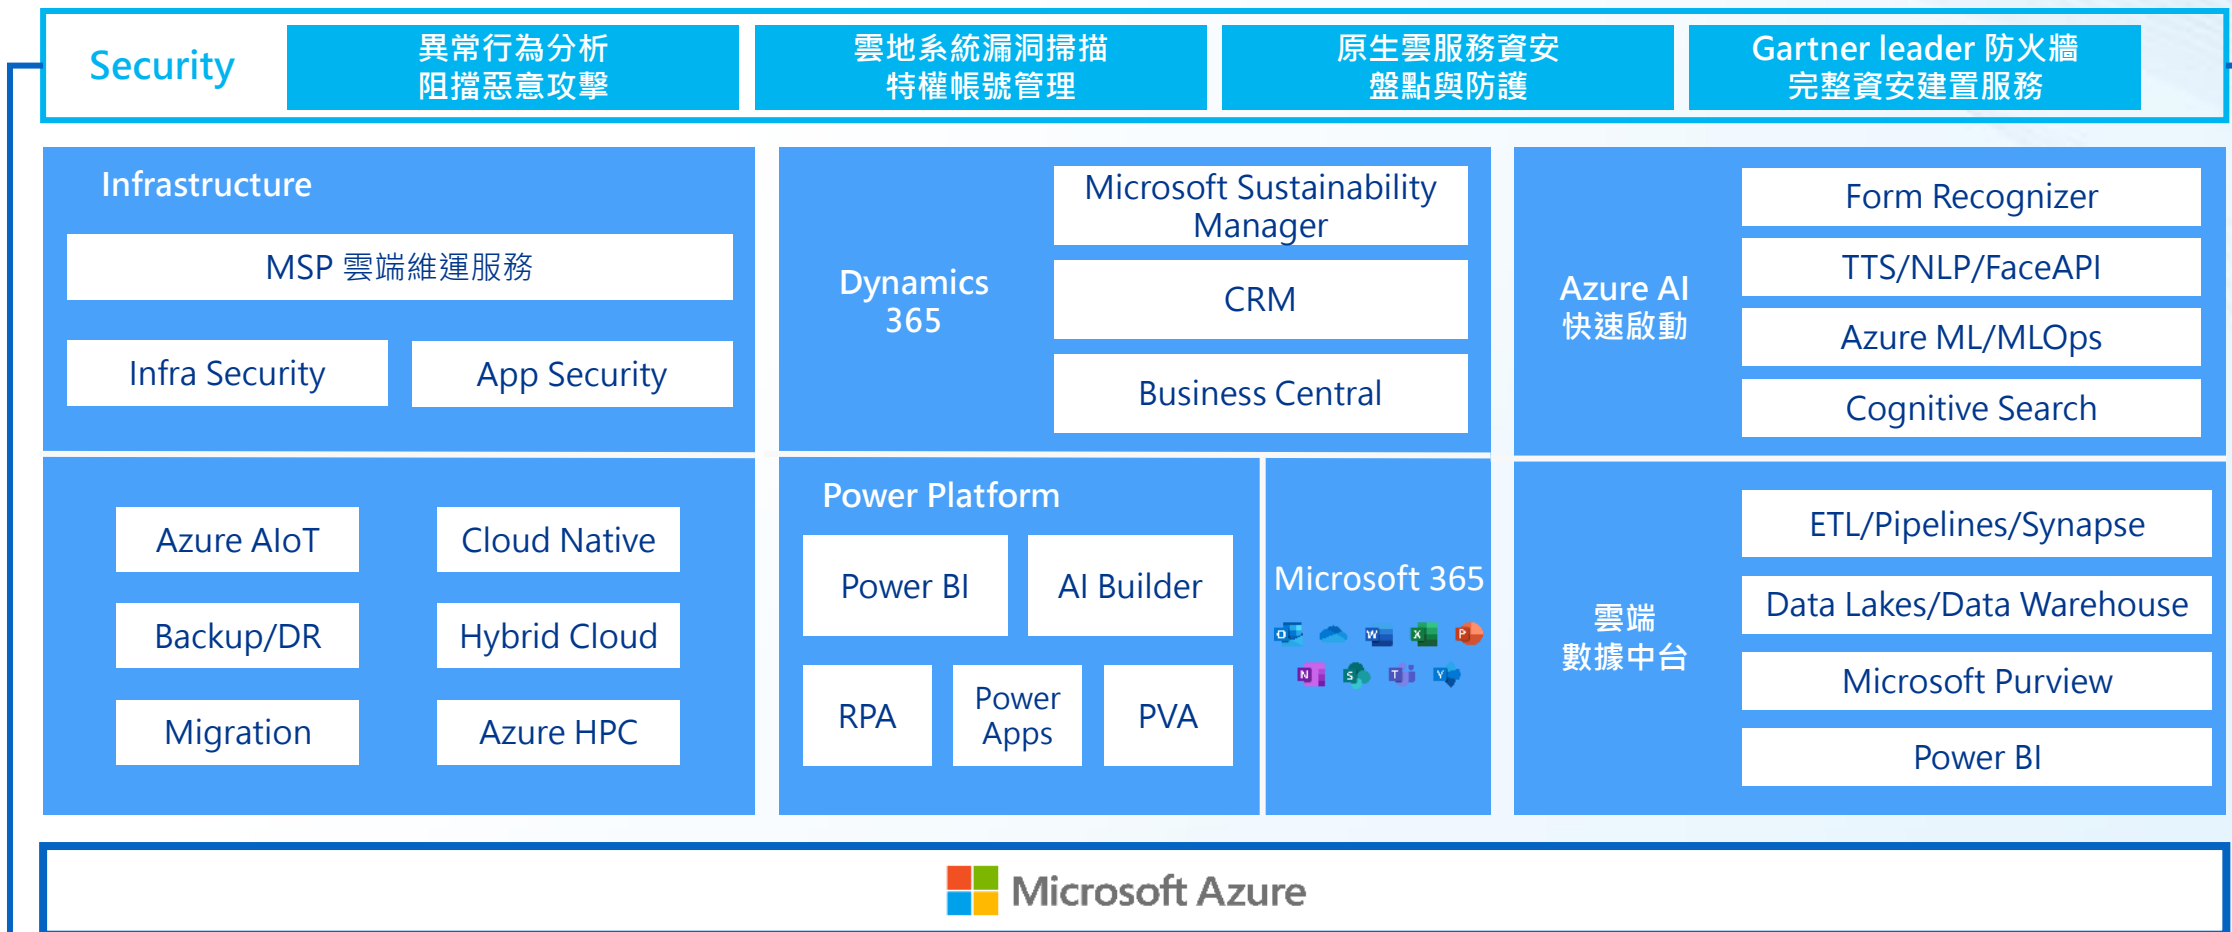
Security

異常行為分析
阻擋惡意攻擊

雲地系統漏洞掃描
特權帳號管理

原生雲服務資安
盤點與防護

Gartner leader 防火牆
完整資安建置服務

Infrastructure

MSP 雲端維運服務

Infra Security

App Security

Dynamics 365

Microsoft Sustainability Manager

CRM

Business Central

Azure AI
快速啟動

Form Recognizer

TTS/NLP/FaceAPI

Azure ML/MLOps

Cognitive Search

Azure AIoT

Cloud Native

Backup/DR

Hybrid Cloud

Migration

Azure HPC

Power Platform

Power BI

AI Builder

RPA

Power Apps

PVA

Microsoft 365

雲端
數據中台

ETL/Pipelines/Synapse

Data Lakes/Data Warehouse

Microsoft Purview

Power BI

Microsoft Azure